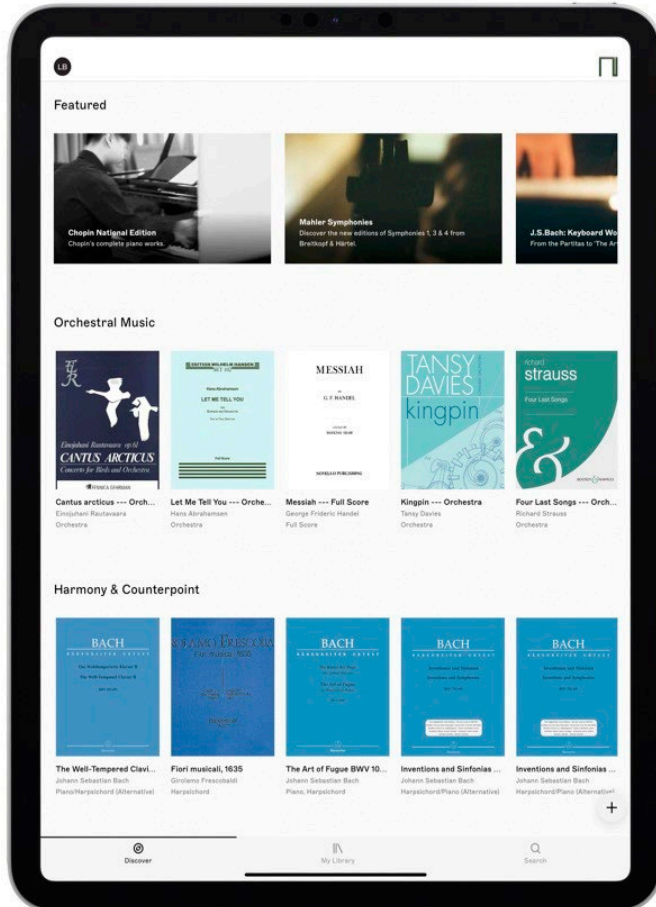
LB

Featured

Chopin National Edition
Chopin's complete piano works.

Mahler Symphonies
Discover the new editions of Symphonies 1, 3 & 4 from Breitkopf & Härtel.

J.S.Bach: Keyboard Wo
From the Partitas to 'The Ar

Orchestral Music

Einojuhani Rautavaara op.61
CANTUS ARCTICUS
Concerto for Birds and Orchestra
FENNICA GEHRMAN

Hans Abrahamsen
LET ME TELL YOU
Full Score

MESSIAH
G. F. HANDEL
NOVELLO PUBLISHING

TANSY DAVIES
kingpin

Richard
strauss
Four Last Songs
BOOSEY & HAWKES

Cantus arcticus --- Orch...
Einojuhani Rautavaara
Orchestra

Let Me Tell You --- Orche...
Hans Abrahamsen
Orchestra

Messiah --- Full Score
George Frideric Handel
Full Score

Kingpin --- Orchestra
Tansy Davies
Orchestra

Four Last Songs --- Orch...
Richard Strauss
Orchestra

Harmony & Counterpoint

BACH
BÄRENREITER URTEXT

GIROLAMO FRESCOBALDI
Fiori Musicali 1635

BACH
BÄRENREITER URTEXT

BACH
BÄRENREITER URTEXT
Inventions and Sinfonias

BACH
BÄRENREITER URTEXT
Inventions and Sinfonias

The Well-Tempered Clavi...
Johann Sebastian Bach
Piano/Harpsichord (Alternative)

Fiori musicali, 1635
Girolamo Frescobaldi
Harpsichord

The Art of Fugue BWV 10...
Johann Sebastian Bach
Piano, Harpsichord

Inventions and Sinfonias ...
Johann Sebastian Bach
Harpsichord/Piano (Alternative)

Inventions and Sinfonias ...
Johann Sebastian Bach
Harpsichord/Piano (Alternative)

+

Discover

My Library

Search